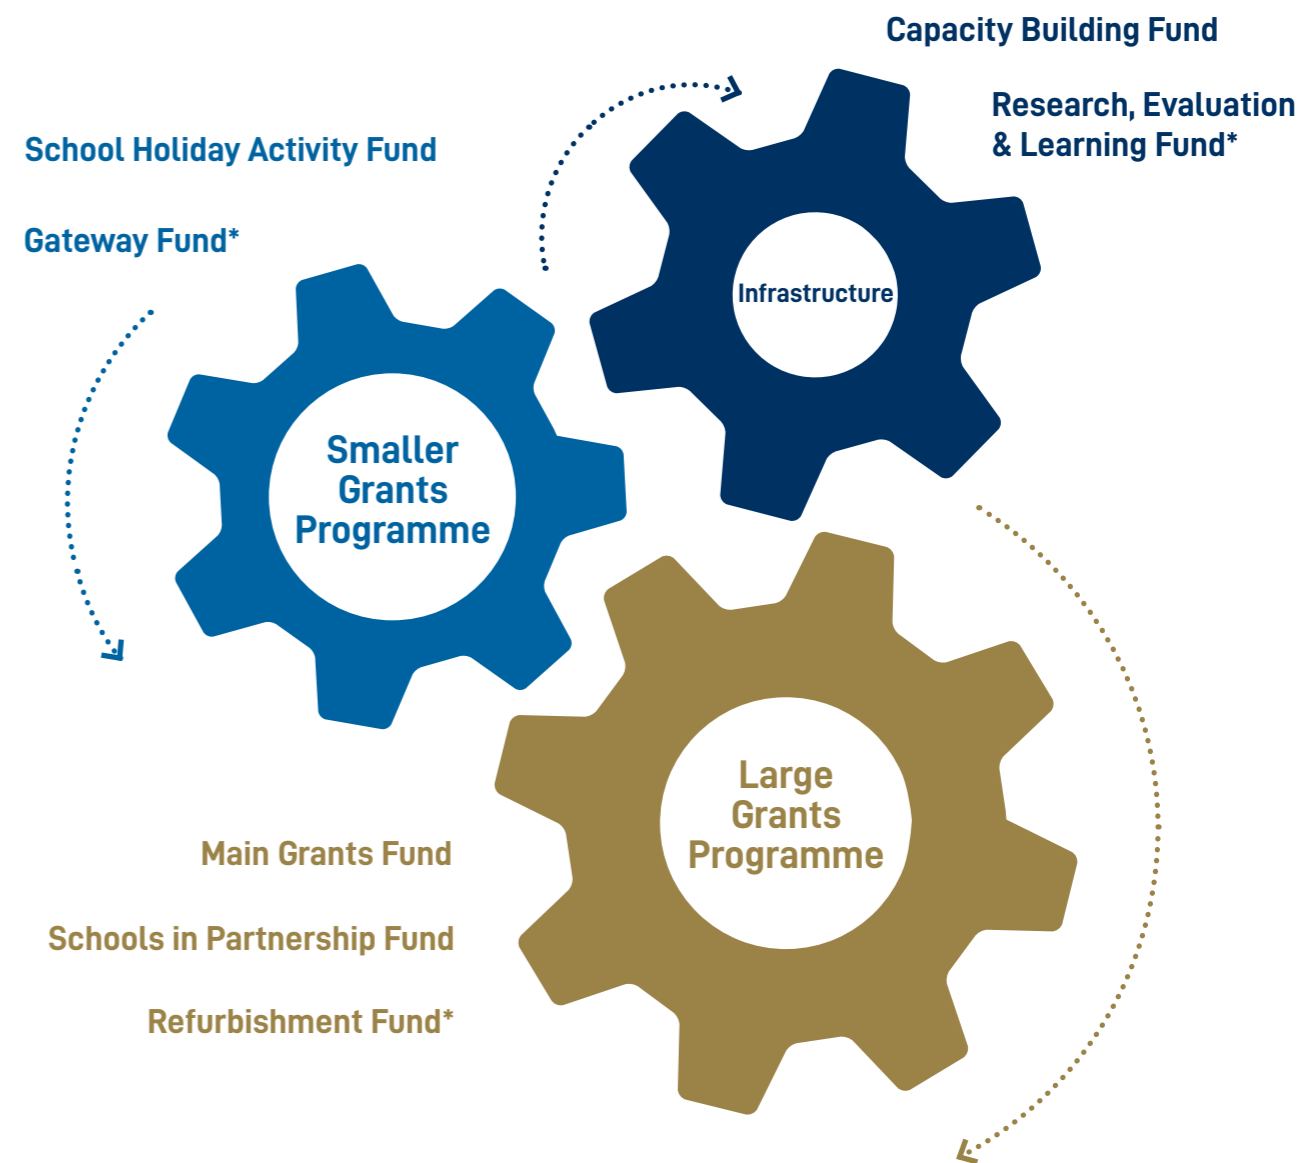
Capacity Building Fund

Research, Evaluation & Learning Fund*

School Holiday Activity Fund

Gateway Fund*

Infrastructure

Smaller Grants Programme

Large Grants Programme

Main Grants Fund

Schools in Partnership Fund

Refurbishment Fund*